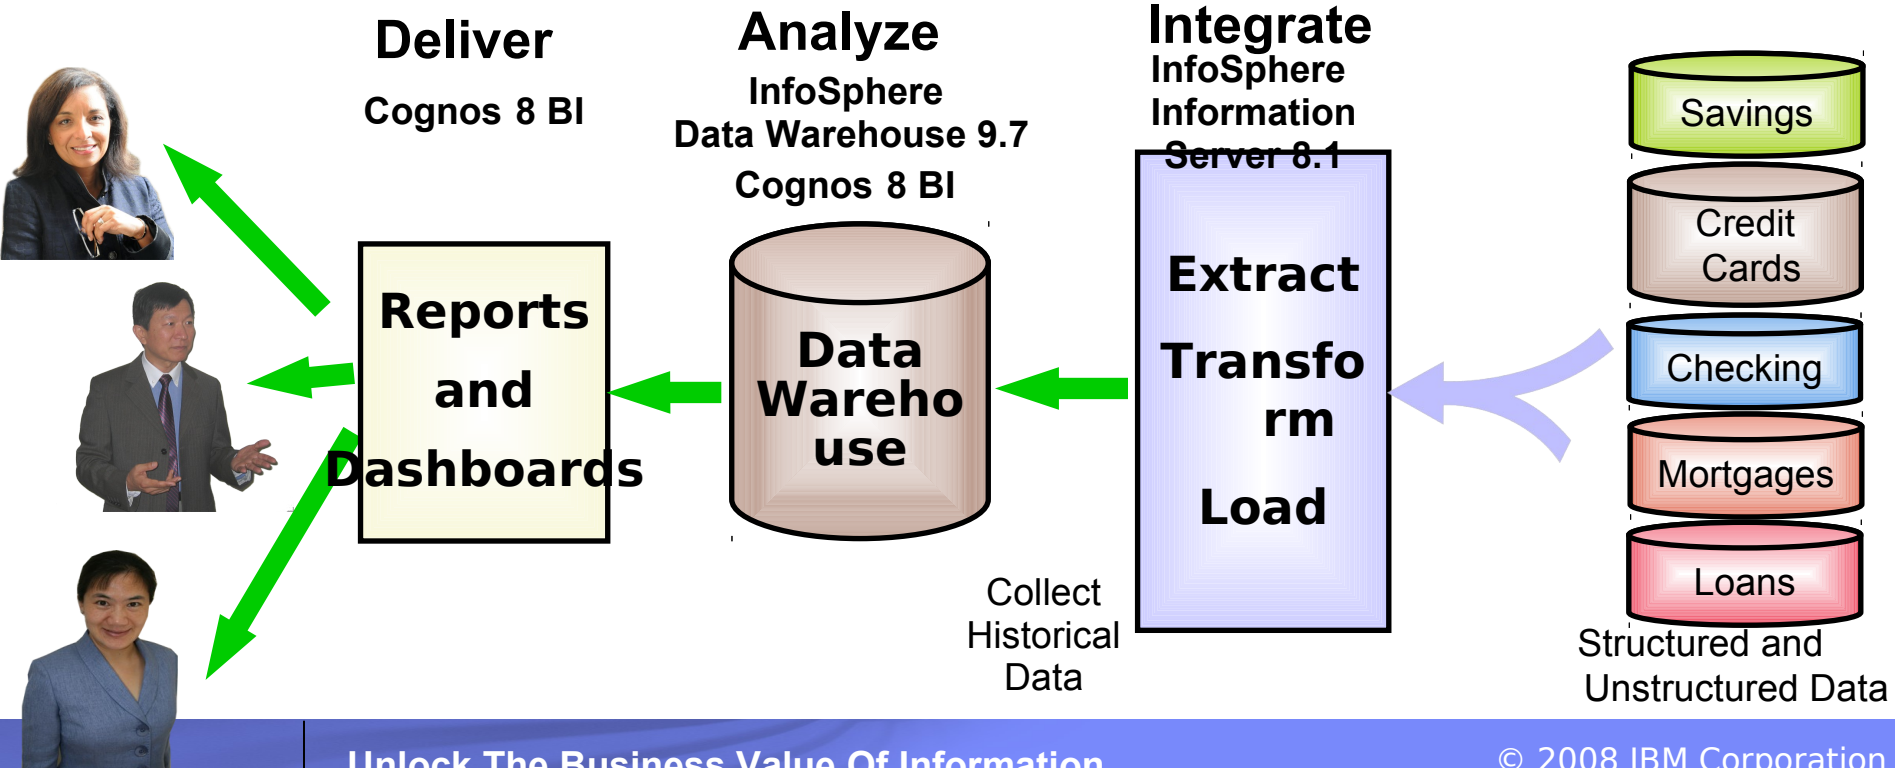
Deliver

Cognos 8 BI

Analyze

InfoSphere Data Warehouse 9.7

Cognos 8 BI

Integrate

InfoSphere Information Server 8.1

Savings

Credit Cards

Checking

Mortgages

Loans

Structured and Unstructured Data

Reports and Dashboards

Data Wareho use

Extract

Transfo rm

Load

Collect Historical Data

Unlock The Business Value Of Information

© 2008 IBM Corporation